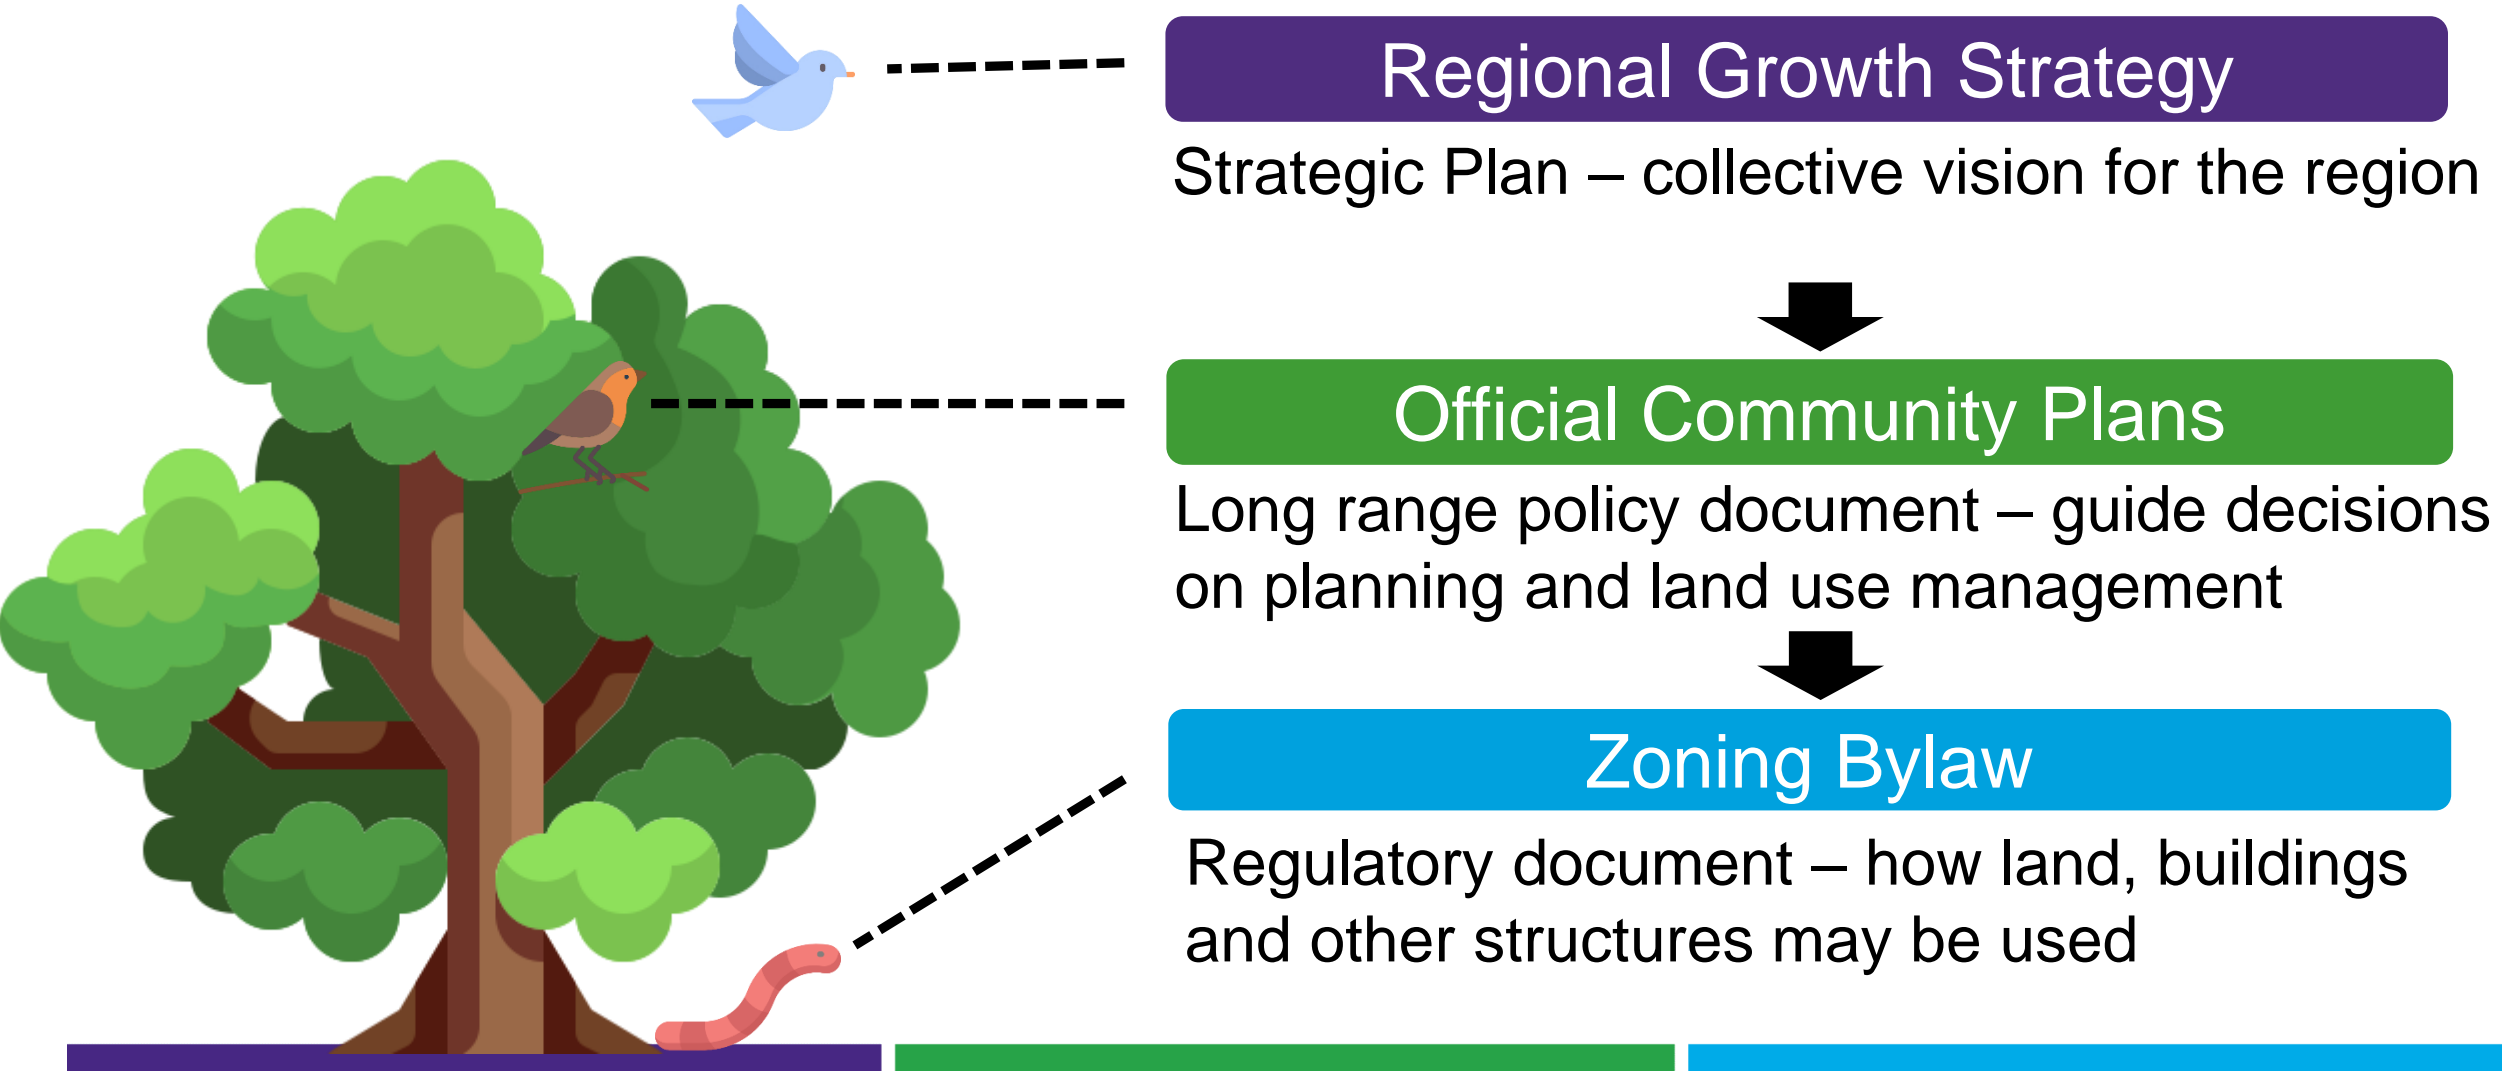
Regional Growth Strategy

Strategic Plan – collective vision for the region

Official Community Plans

Long range policy document – guide decisions on planning and land use management

Zoning Bylaw

Regulatory document – how land, buildings and other structures may be used